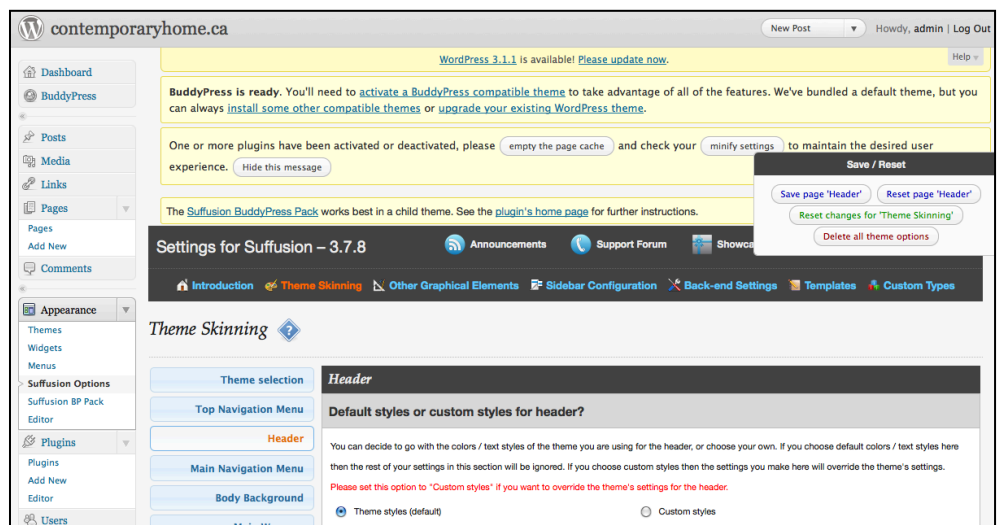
contemporaryhome.ca

New Post

Howdy, admin | Log Out

Help

WordPress 3.1.1 is available! Please update now.

Dashboard

BuddyPress

Posts

Media

Links

Pages

Pages

Add New

Comments

Appearance

Themes

Widgets

Menus

Suffusion Options

Suffusion BP Pack

Editor

Plugins

Plugins

Add New

Editor

Users

BuddyPress is ready. You'll need to activate a BuddyPress compatible theme to take advantage of all of the features. We've bundled a default theme, but you can always install some other compatible themes or upgrade your existing WordPress theme.

One or more plugins have been activated or deactivated, please empty the page cache and check your minify settings to maintain the desired user experience. Hide this message

The Suffusion BuddyPress Pack works best in a child theme. See the plugin's home page for further instructions.

Save / Reset

Save page 'Header'

Reset page 'Header'

Reset changes for 'Theme Skinning'

Delete all theme options

Settings for Suffusion – 3.7.8

Announcements

Support Forum

Showca

Introduction

Theme Skinning

Other Graphical Elements

Sidebar Configuration

Back-end Settings

Templates

Custom Types

Theme Skinning

Theme selection

Top Navigation Menu

Header

Main Navigation Menu

Body Background

Header

Default styles or custom styles for header?

You can decide to go with the colors / text styles of the theme you are using for the header, or choose your own. If you choose default colors / text styles here then the rest of your settings in this section will be ignored. If you choose custom styles then the settings you make here will override the theme's settings.

Please set this option to "Custom styles" if you want to override the theme's settings for the header.

Theme styles (default)

Custom styles